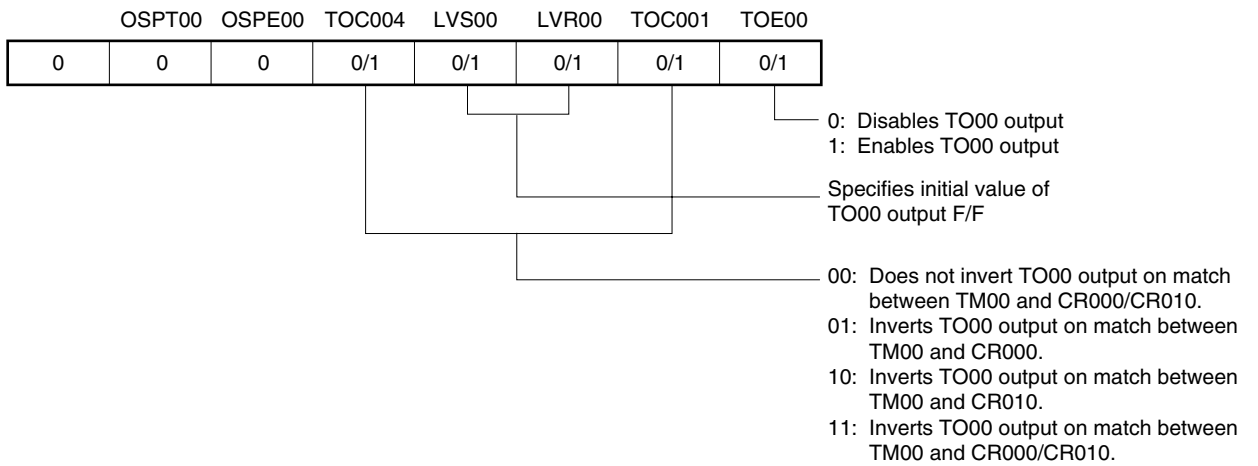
OSPT00 OSPE00 TOC004 LVS00 LVR00 TOC001 TOE00

| 0 | 0 | 0 | 0/1 | 0/1 | 0/1 | 0/1 | 0/1 |
|---|---|---|---|---|---|---|---|

0: Disables TO00 output
1: Enables TO00 output

Specifies initial value of TO00 output F/F

00: Does not invert TO00 output on match between TM00 and CR000/CR010.
01: Inverts TO00 output on match between TM00 and CR000.
10: Inverts TO00 output on match between TM00 and CR010.
11: Inverts TO00 output on match between TM00 and CR000/CR010.